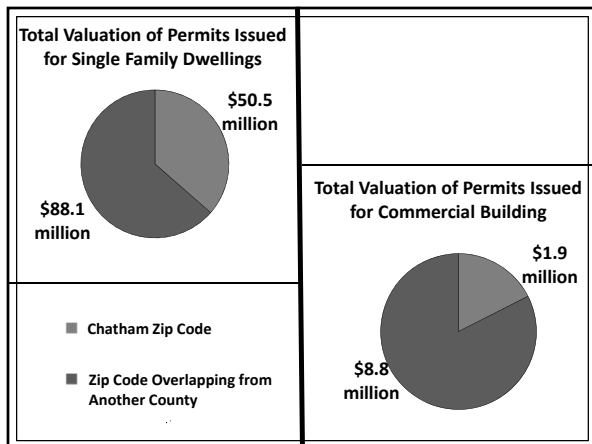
Total Valuation of Permits Issued for Single Family Dwellings

$50.5 million

$88.1 million

Chatham Zip Code

Zip Code Overlapping from Another County

Total Valuation of Permits Issued for Commercial Building

$1.9 million

$8.8 million